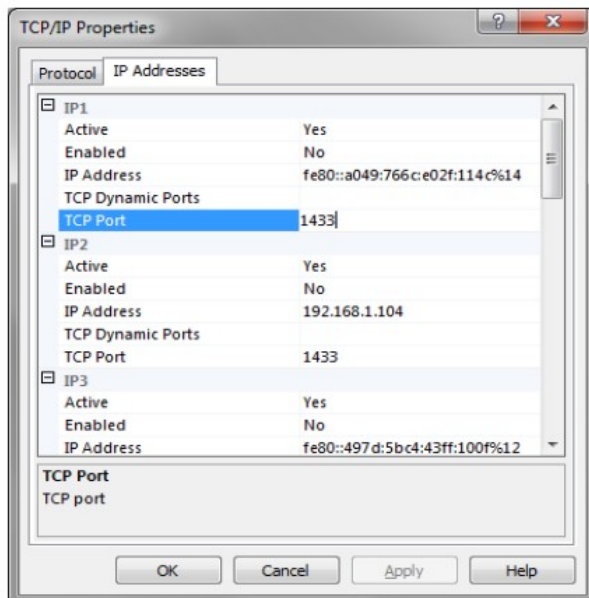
TCP/IP Properties

?

Protocol | IP Addresses

| | |
|---|---|
| ⊟ IP1 | |
| Active | Yes |
| Enabled | No |
| IP Address | fe80::a049:766c:e02f:114c%14 |
| TCP Dynamic Ports | |
| TCP Port | 1433 |
| ⊟ IP2 | |
| Active | Yes |
| Enabled | No |
| IP Address | 192.168.1.104 |
| TCP Dynamic Ports | |
| TCP Port | 1433 |
| ⊟ IP3 | |
| Active | Yes |
| Enabled | No |
| IP Address | fe80::497d:5bc4:43ff:100f%12 |

TCP Port
TCP port

OK | Cancel | Apply | Help